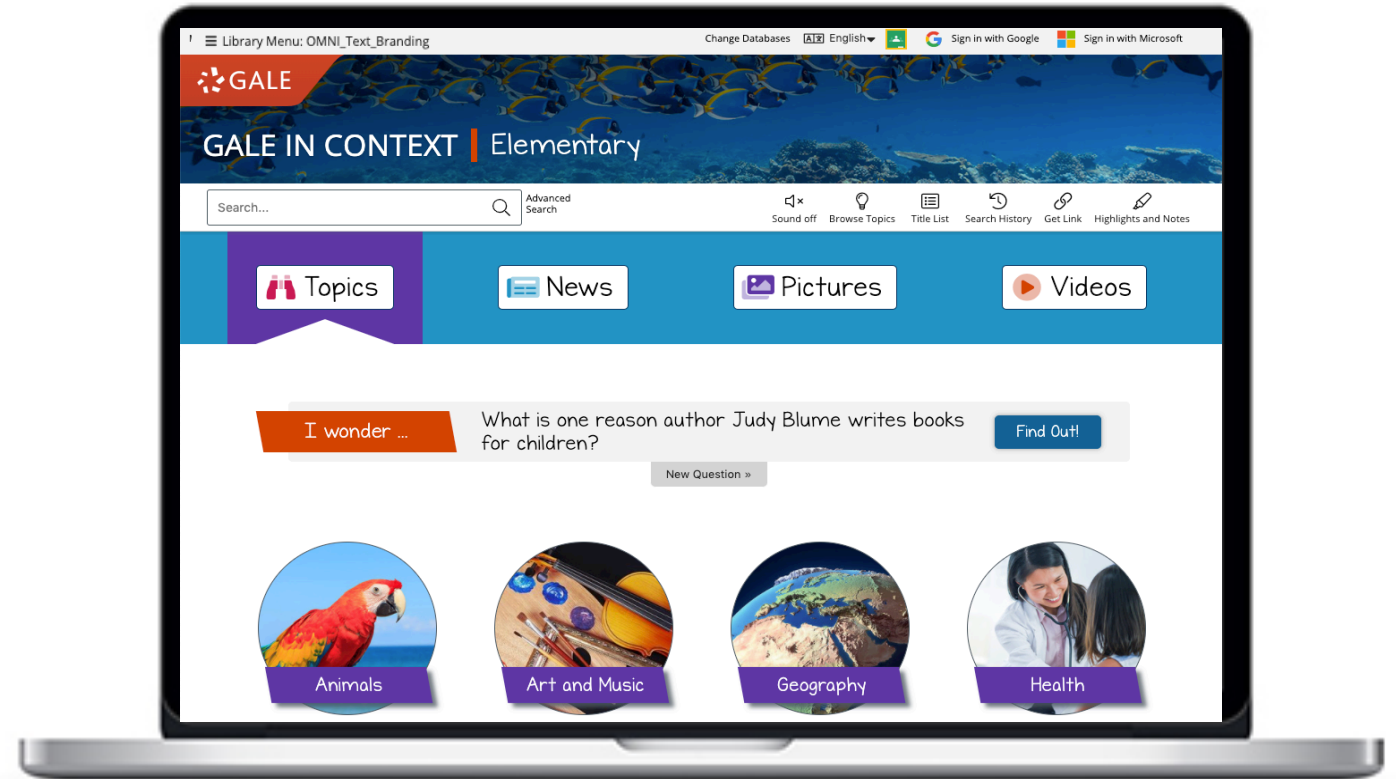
Library Menu: OMNI_Text_Branding

Change Databases English Sign in with Google Sign in with Microsoft

GALE

GALE IN CONTEXT | Elementary

Search...

Advanced Search

Sound off Browse Topics Title List Search History Get Link Highlights and Notes

Topics News Pictures Videos

I wonder ...

What is one reason author Judy Blume writes books for children?

Find Out!

New Question »

Animals

Art and Music

Geography

Health